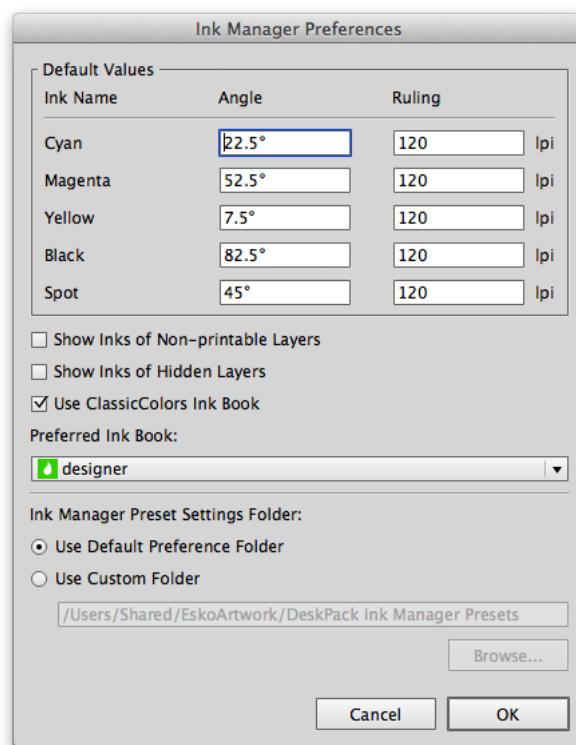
Ink Manager Preferences

Default Values

| Ink Name | Angle | Ruling | |
|---|---|---|---|
| Cyan | 22.5° | 120 | lpi |
| Magenta | 52.5° | 120 | lpi |
| Yellow | 7.5° | 120 | lpi |
| Black | 82.5° | 120 | lpi |
| Spot | 45° | 120 | lpi |

Show Inks of Non-printable Layers

Show Inks of Hidden Layers

Use ClassicColors Ink Book

Preferred Ink Book:

designer

Ink Manager Preset Settings Folder:

Use Default Preference Folder

Use Custom Folder

/Users/Shared/EskoArtwork/DeskPack Ink Manager Presets

Browse...

Cancel

OK